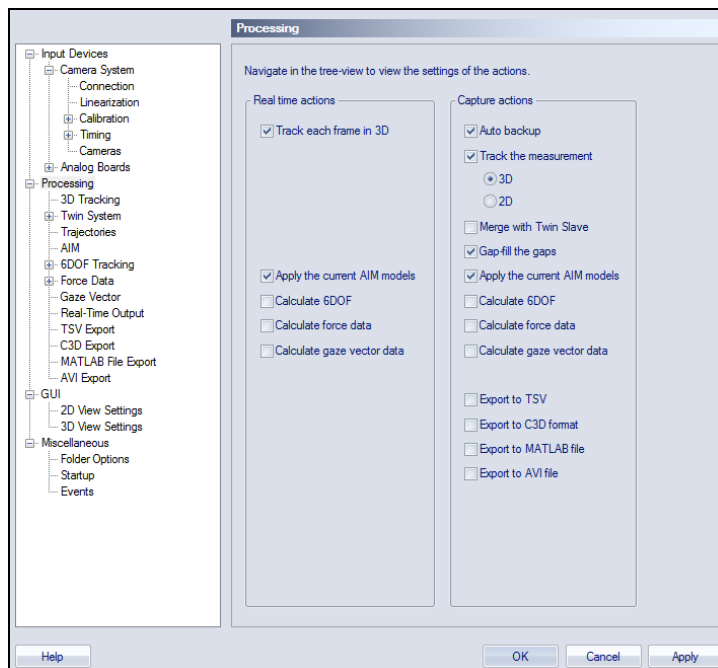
Input Devices
Camera System
Connection
Linearization
Calibration
Timing
Cameras
Analog Boards
Processing
3D Tracking
Twin System
Trajectories
AIM
6DOF Tracking
Force Data
Gaze Vector
Real-Time Output
TSV Export
C3D Export
MATLAB File Export
AVI Export
GUI
2D View Settings
3D View Settings
Miscellaneous
Folder Options
Startup
Events

Processing

Navigate in the tree-view to view the settings of the actions.

Real time actions
Track each frame in 3D
Apply the current AIM models
Calculate 6DOF
Calculate force data
Calculate gaze vector data

Capture actions
Auto backup
Track the measurement
3D
2D
Merge with Twin Slave
Gap-fill the gaps
Apply the current AIM models
Calculate 6DOF
Calculate force data
Calculate gaze vector data
Export to TSV
Export to C3D format
Export to MATLAB file
Export to AVI file

Help
OK
Cancel
Apply